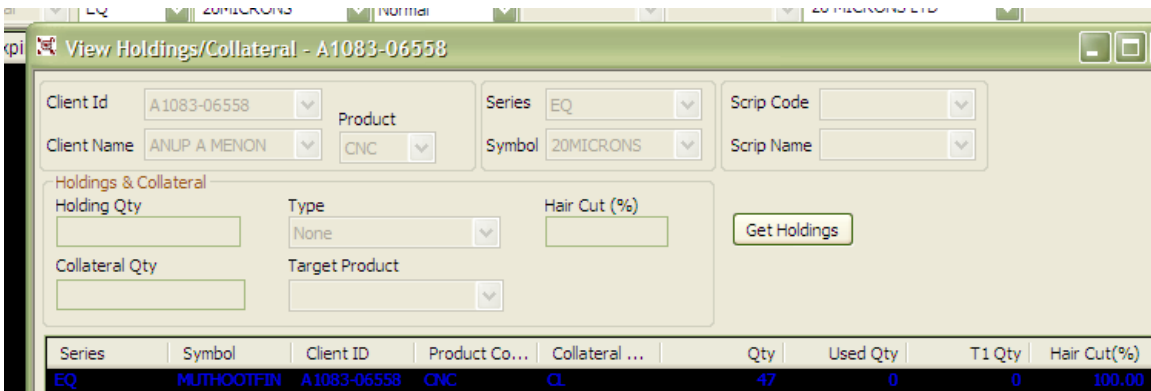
EQ 20MICRONS Normal 20 MICRONS LTD

View Holdings/Collateral - A1083-06558

Client Id A1083-06558
Client Name ANUP A MENON
Product CNC
Series EQ
Symbol 20MICRONS
Scrip Code
Scrip Name

Holdings & Collateral
Holding Qty
Type None
Hair Cut (%)
Get Holdings
Collateral Qty
Target Product

| Series | Symbol | Client ID | Product Co... | Collateral ... | Qty | Used Qty | T1 Qty | Hair Cut(%) |
|---|---|---|---|---|---|---|---|---|
| EQ | MUTHOOTFIN | A1083-06558 | CNC | CL | 47 | 0 | 0 | 100.00 |